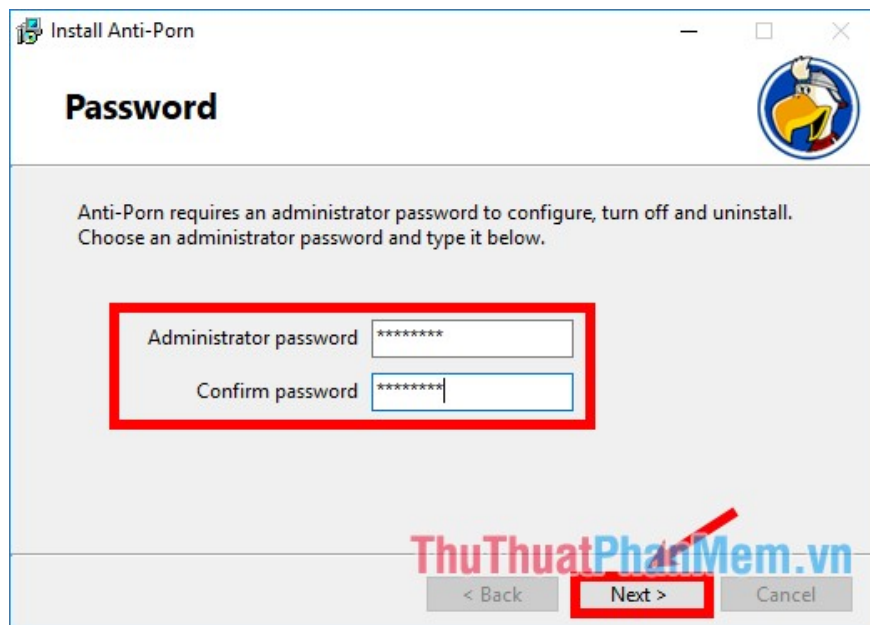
Install Anti-Porn

Password

Anti-Porn requires an administrator password to configure, turn off and uninstall. Choose an administrator password and type it below.

Administrator password ********

Confirm password ********

ThuThuatPhanMem.vn

< Back Next > Cancel